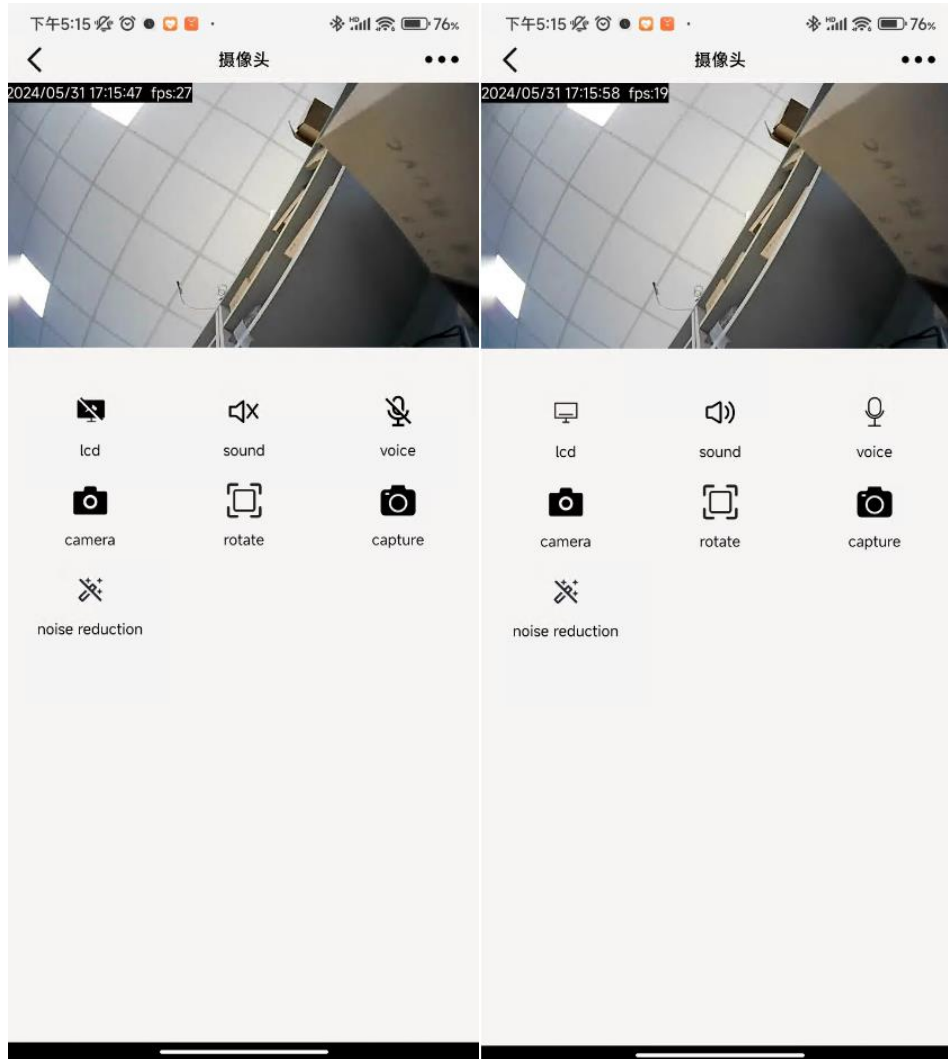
下午5:15 76%

摄像头

2024/05/31 17:15:47 fps:27

lcd
sound
voice
camera
rotate
capture
noise reduction

下午5:15 76%

摄像头

2024/05/31 17:15:58 fps:19

lcd
sound
voice
camera
rotate
capture
noise reduction